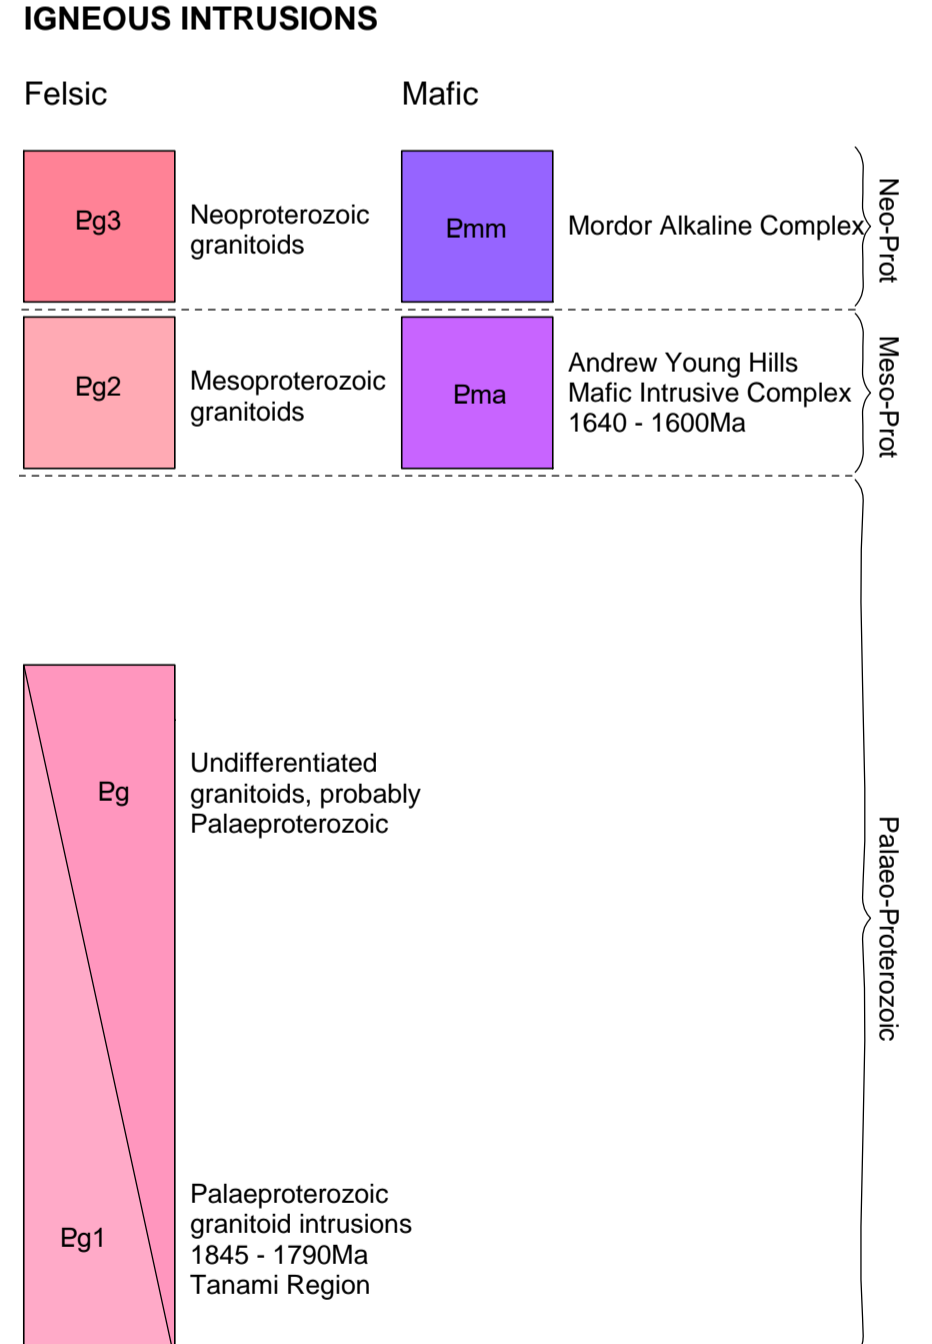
IGNEOUS INTRUSIONS

Felsic

Mafic

Ꝑg3

Neoproterozoic granitoids

Ꝑmm

Mordor Alkaline Complex

Neo-Prot

Ꝑg2

Mesoproterozoic granitoids

Ꝑma

Andrew Young Hills Mafic Intrusive Complex 1640 - 1600Ma

Meso-Prot

Ꝑg

Undifferentiated granitoids, probably Palaeproterozoic

Palaeo-Proterozoic

Ꝑg1

Palaeproterozoic granitoid intrusions 1845 - 1790Ma Tanami Region